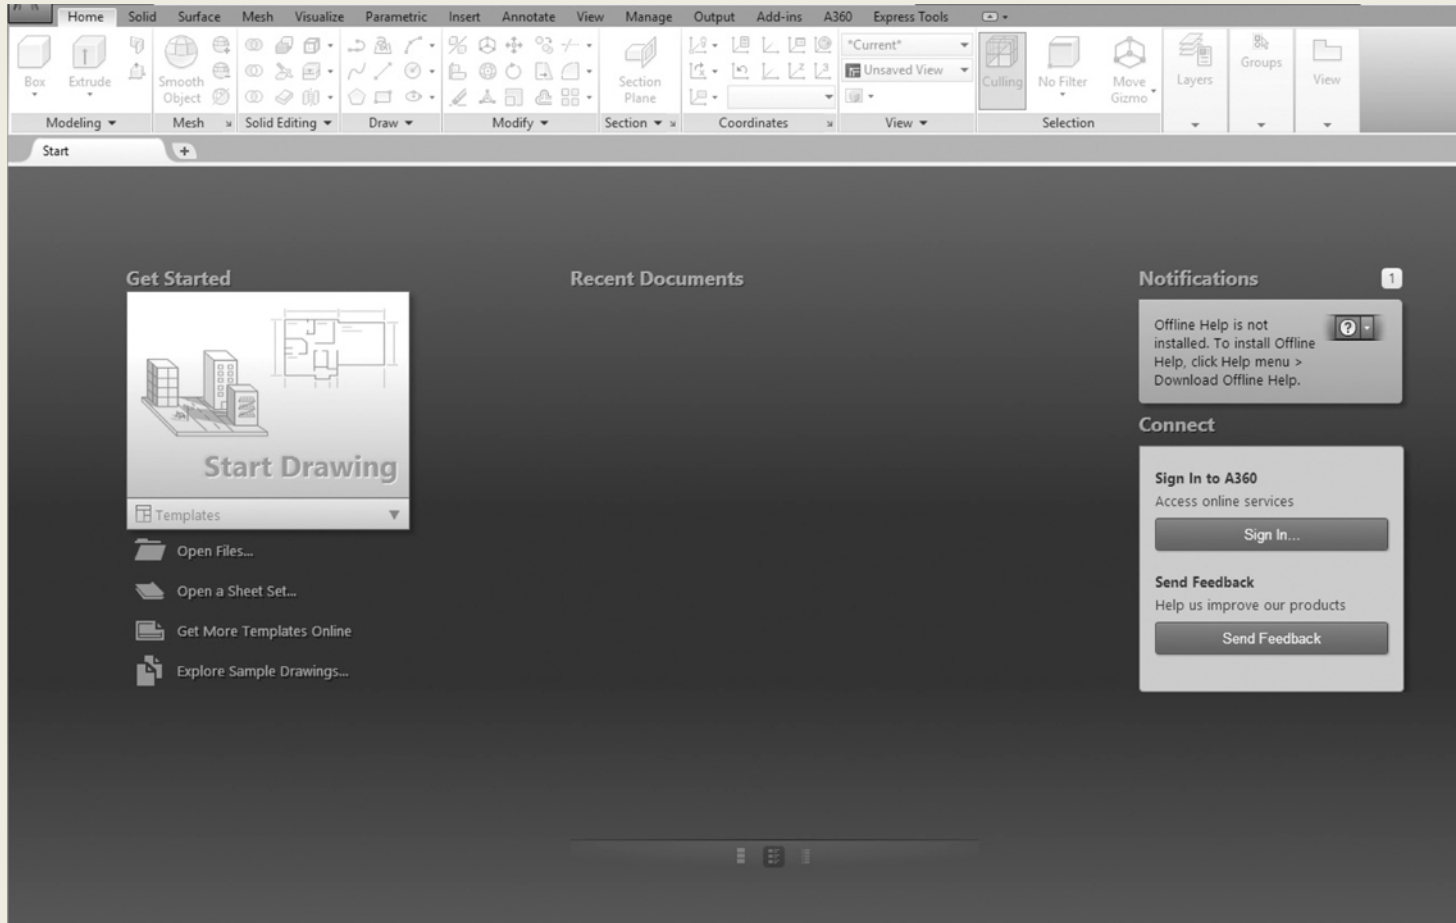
Home Solid Surface Mesh Visualize Parametric Insert Annotate View Manage Output Add-ins A360 Express Tools

Box Extrude Smooth Object Section Plane *Current* Unsaved View Culling No Filter Move Gizmo Layers Groups View

Modeling Mesh Solid Editing Draw Modify Section Coordinates View Selection

Start +

Get Started

Start Drawing

Templates

Open Files...

Open a Sheet Set...

Get More Templates Online

Explore Sample Drawings...

Recent Documents

Notifications 1

Offline Help is not installed. To install Offline Help, click Help menu > Download Offline Help.

Connect

Sign In to A360
Access online services

Sign In...

Send Feedback
Help us improve our products

Send Feedback